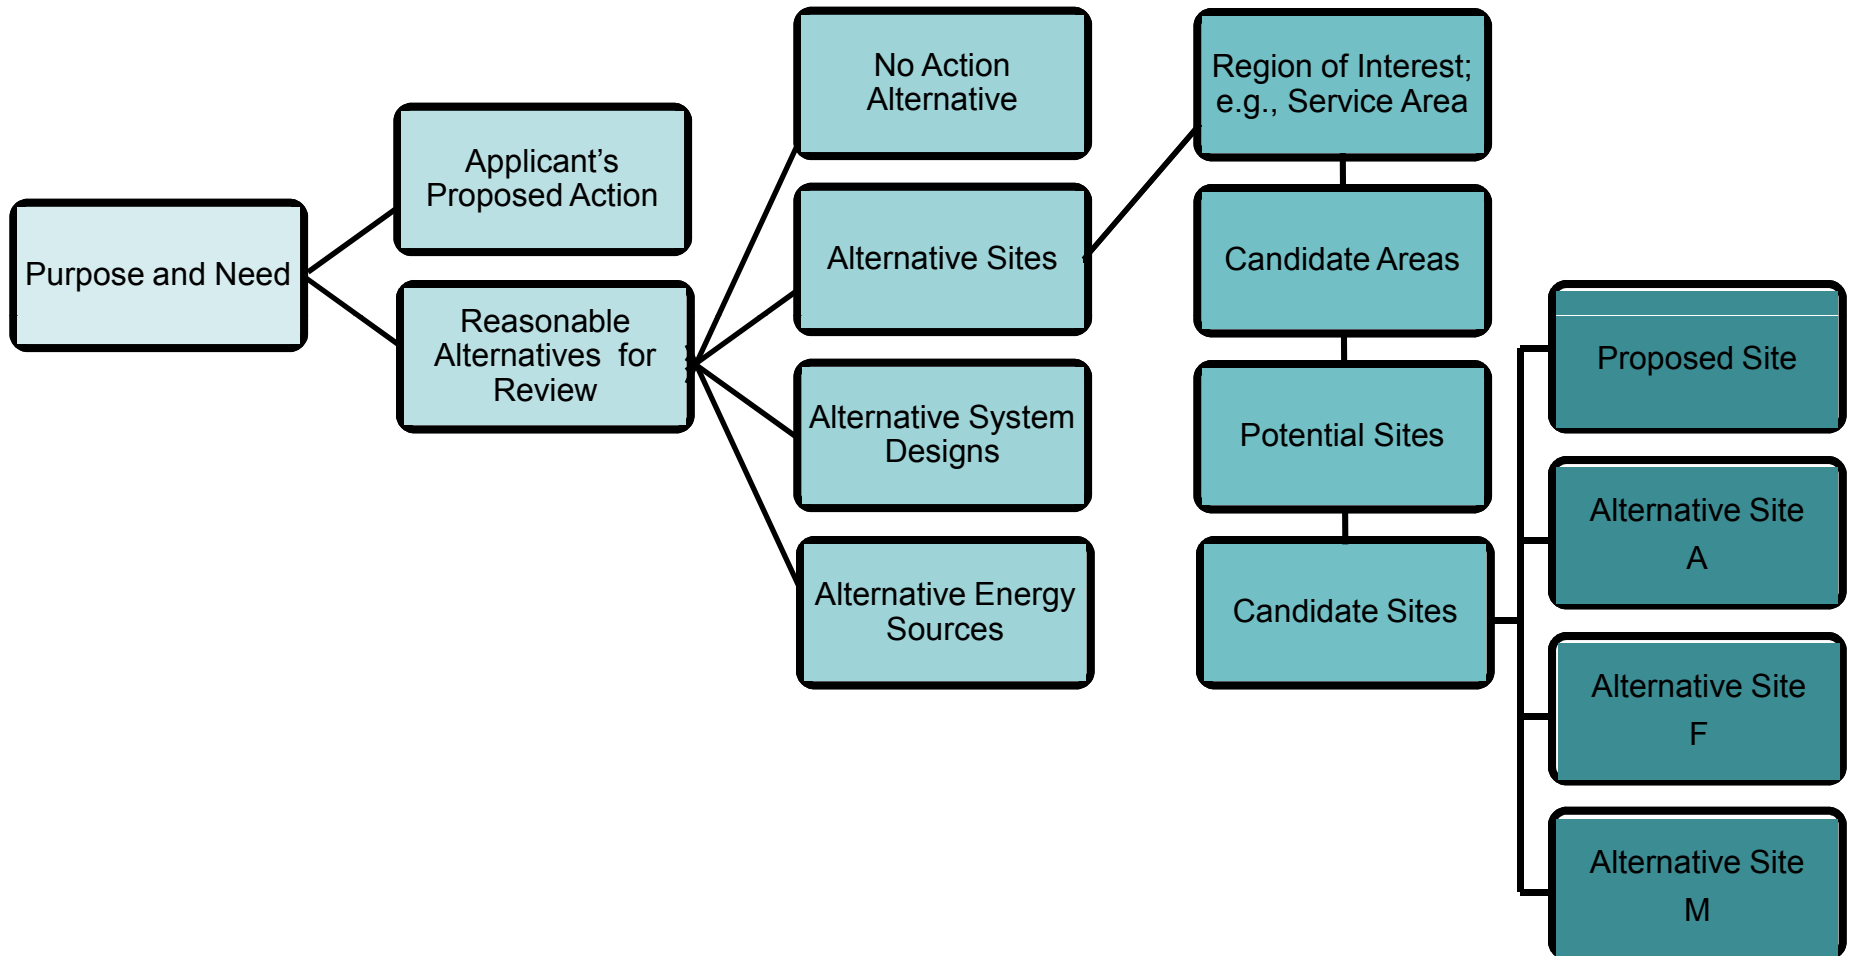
Purpose and Need

Applicant's Proposed Action

Reasonable Alternatives for Review

No Action Alternative

Alternative Sites

Alternative System Designs

Alternative Energy Sources

Region of Interest; e.g., Service Area

Candidate Areas

Potential Sites

Candidate Sites

Proposed Site

Alternative Site A

Alternative Site F

Alternative Site M